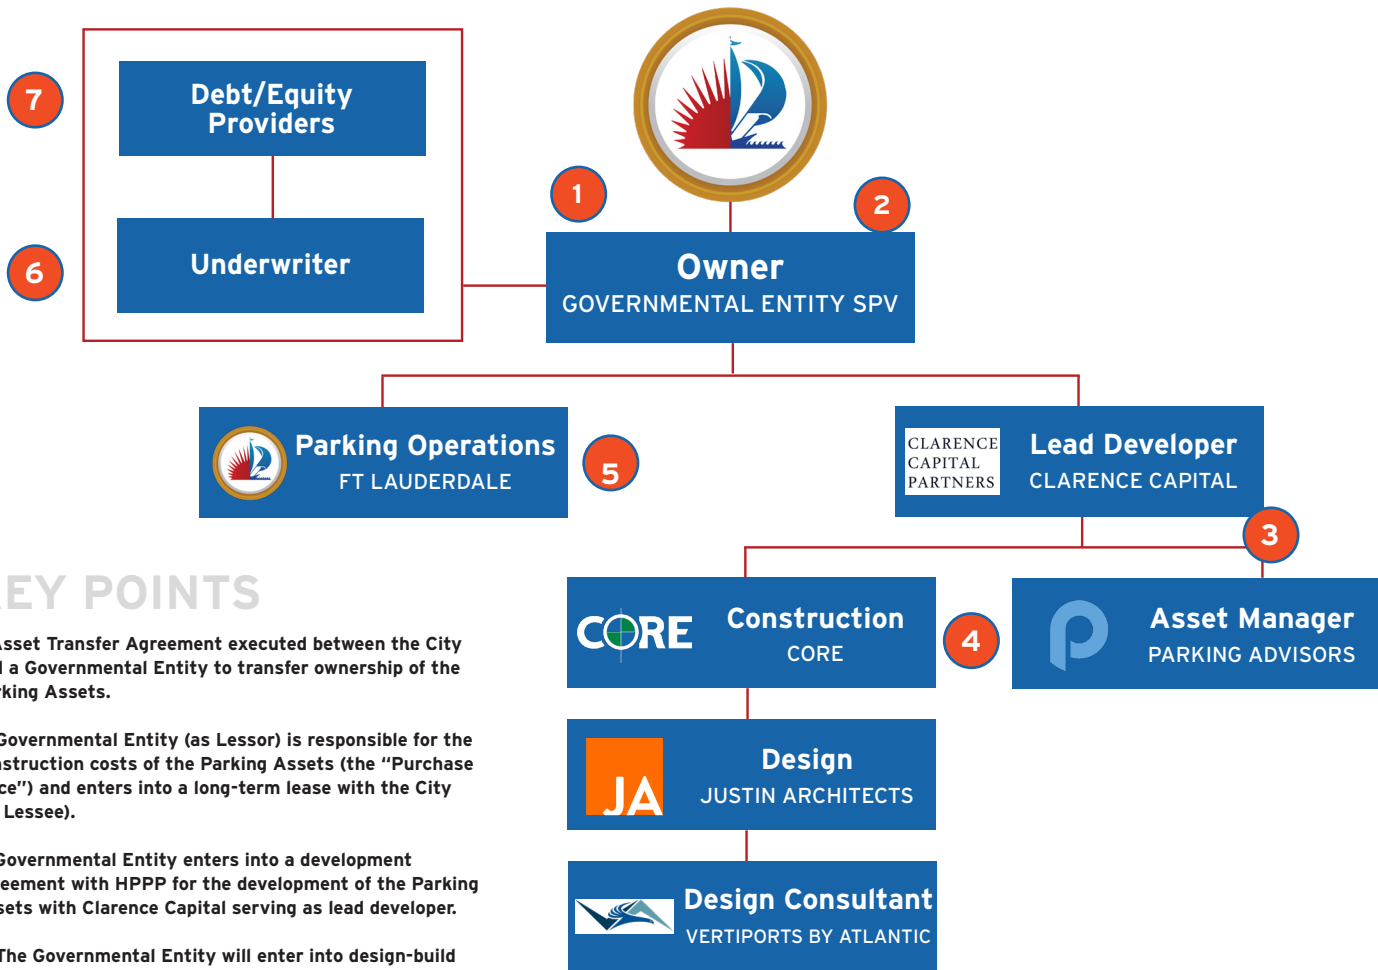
7

Debt/Equity Providers

6

Underwriter

1

2

Owner
GOVERNMENTAL ENTITY SPV

Parking Operations
FT LAUDERDALE

5

CLARENCE CAPITAL PARTNERS

Lead Developer
CLARENCE CAPITAL

3

CORE

Construction
CORE

4

Asset Manager
PARKING ADVISORS

JA

Design
JUSTIN ARCHITECTS

Design Consultant
VERTIPORTS BY ATLANTIC

EY POINTS

sset Transfer Agreement executed between the City a Governmental Entity to transfer ownership of the king Assets.

Governmental Entity (as Lessor) is responsible for the struction costs of the Parking Assets (the "Purchase ce") and enters into a long-term lease with the City Lessee).

Governmental Entity enters into a development eement with HPPP for the development of the Parking sets with Clarence Capital serving as lead developer.

The Governmental Entity will enter into design-build